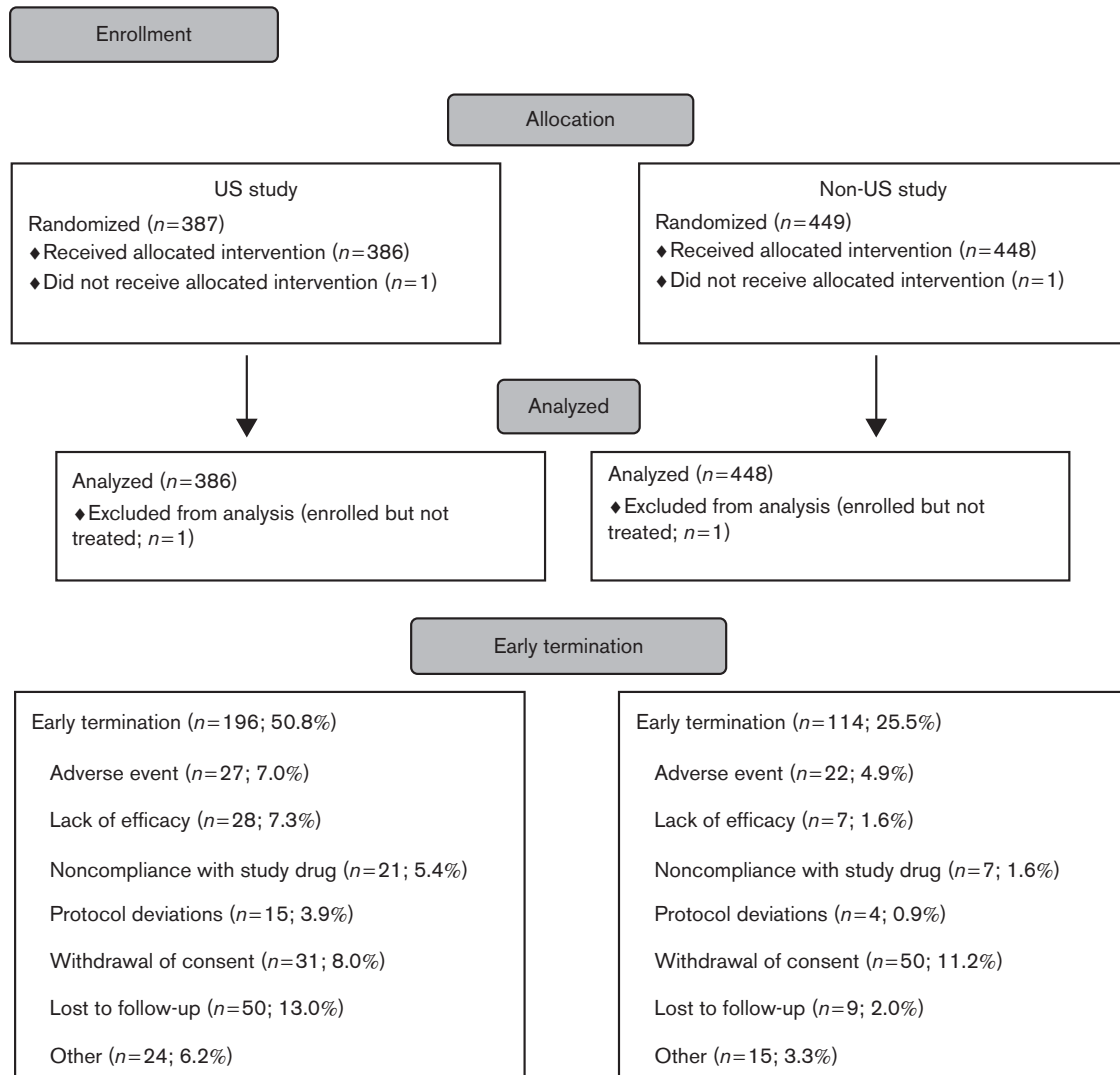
Enrollment

Allocation

US study

Randomized ($n=387$)

♦Received allocated intervention ($n=386$)

♦Did not receive allocated intervention ($n=1$)

Non-US study

Randomized ($n=449$)

♦Received allocated intervention ($n=448$)

♦Did not receive allocated intervention ($n=1$)

Analyzed

Analyzed ($n=386$)

♦Excluded from analysis (enrolled but not treated; $n=1$)

Analyzed ($n=448$)

♦Excluded from analysis (enrolled but not treated; $n=1$)

Early termination

Early termination ($n=196$; 50.8%)

Adverse event ($n=27$; 7.0%)

Lack of efficacy ($n=28$; 7.3%)

Noncompliance with study drug ($n=21$; 5.4%)

Protocol deviations ($n=15$; 3.9%)

Withdrawal of consent ($n=31$; 8.0%)

Lost to follow-up ($n=50$; 13.0%)

Other ($n=24$; 6.2%)

Early termination ($n=114$; 25.5%)

Adverse event ($n=22$; 4.9%)

Lack of efficacy ($n=7$; 1.6%)

Noncompliance with study drug ($n=7$; 1.6%)

Protocol deviations ($n=4$; 0.9%)

Withdrawal of consent ($n=50$; 11.2%)

Lost to follow-up ($n=9$; 2.0%)

Other ($n=15$; 3.3%)